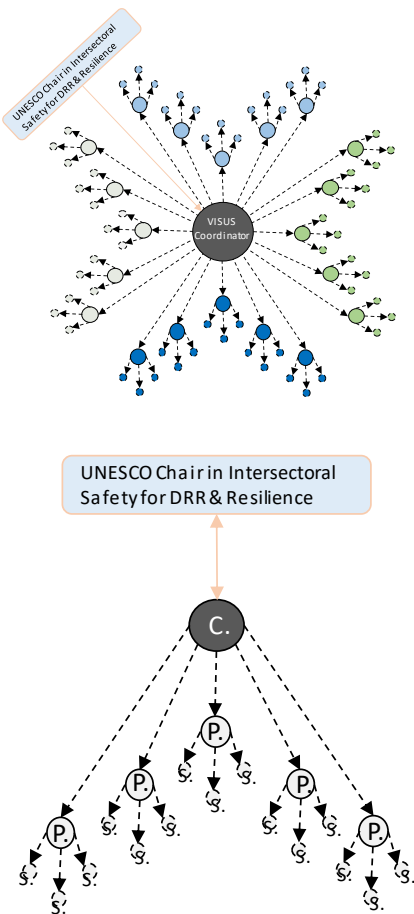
UNESCO Chair in Intersectoral Safety for DRR & Resilience

VISUS Coordinator

UNESCO Chair in Intersectoral Safety for DRR & Resilience

C.

P.
S. S. S.

P.
S. S. S.

P.
S. S. S.

P.
S. S. S.

P.
S. S. S.